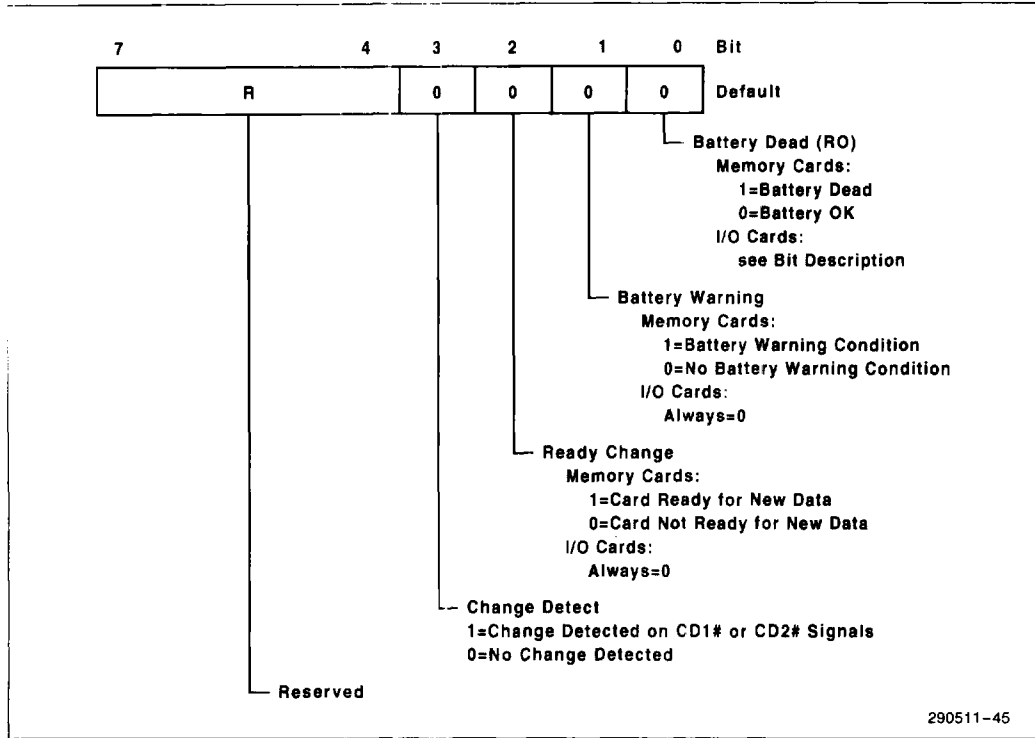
7 4 3 2 1 0 Bit

| R | 0 | 0 | 0 | 0 | Default |
|---|---|---|---|---|---|

Battery Dead (RO)
Memory Cards:
1=Battery Dead
0=Battery OK
I/O Cards:
see Bit Description

Battery Warning
Memory Cards:
1=Battery Warning Condition
0=No Battery Warning Condition
I/O Cards:
Always=0

Ready Change
Memory Cards:
1=Card Ready for New Data
0=Card Not Ready for New Data
I/O Cards:
Always=0

Change Detect
1=Change Detected on CD1# or CD2# Signals
0=No Change Detected

Reserved

290511–45